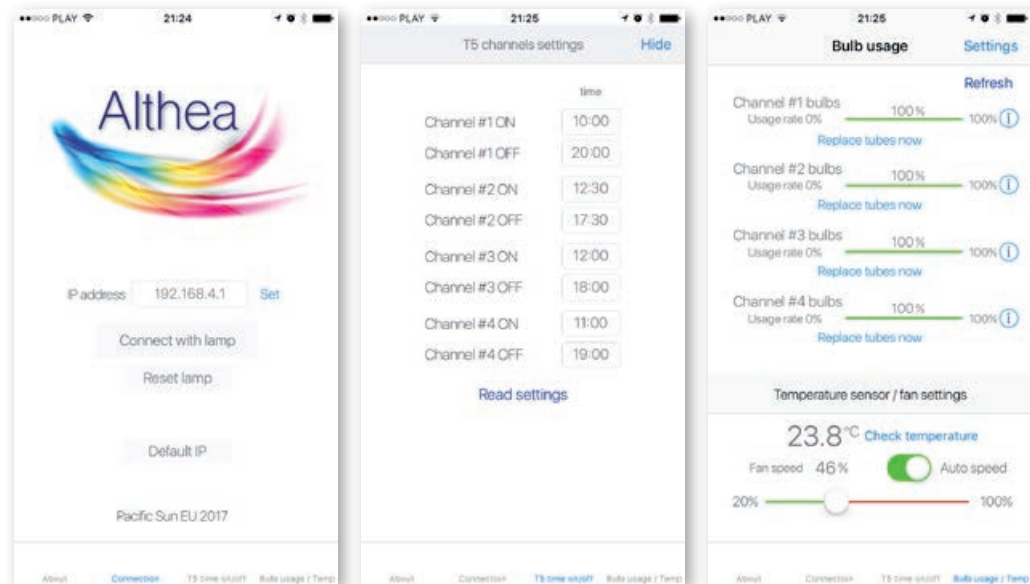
PLAY 21:24

Althea

IP address 192.168.4.1 Set

Connect with lamp

Reset lamp

Default IP

Pacific Sun EU 2017

About Connection T5 time on/off Bulb usage / Temp

PLAY 21:25

T5 channels settings Hide

time

| | |
|---|---|
| Channel #1 ON | 10:00 |
| Channel #1 OFF | 20:00 |
| Channel #2 ON | 12:30 |
| Channel #2 OFF | 17:30 |
| Channel #3 ON | 12:00 |
| Channel #3 OFF | 18:00 |
| Channel #4 ON | 11:00 |
| Channel #4 OFF | 19:00 |

Read settings

About Connection T5 time on/off Bulb usage / Temp

PLAY 21:25

Bulb usage Settings

Refresh

Channel #1 bulbs 100% Usage rate 0% 100%
Replace tubes now

Channel #2 bulbs 100% Usage rate 0% 100%
Replace tubes now

Channel #3 bulbs 100% Usage rate 0% 100%
Replace tubes now

Channel #4 bulbs 100% Usage rate 0% 100%
Replace tubes now

Temperature sensor / fan settings

23.8°C Check temperature

Fan speed 46% Auto speed

20% 100%

About Connection T5 time on/off Bulb usage / Temp